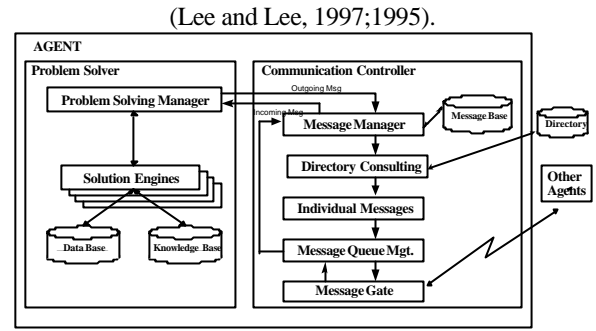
(Lee and Lee, 1997;1995).

AGENT

Problem Solver

Problem Solving Manager

Solution Engines

Data Base

Knowledge Base

Communication Controller

Outgoing Msg

Incoming Msg

Message Manager

Message Base

Directory

Directory Consulting

Other Agents

Individual Messages

Message Queue Mgt.

Message Gate